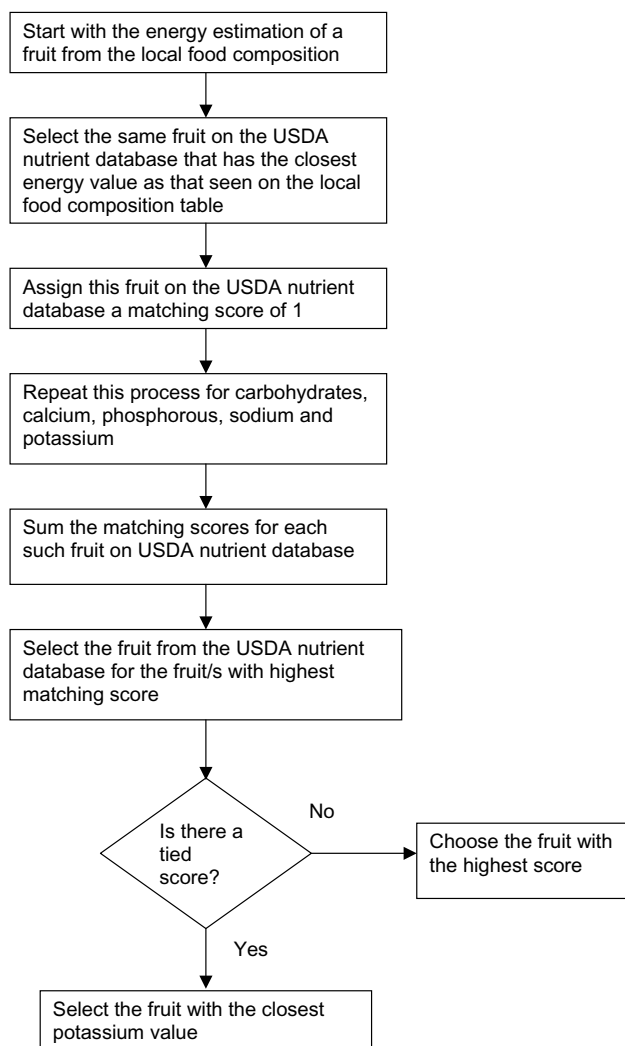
Start with the energy estimation of a fruit from the local food composition

Select the same fruit on the USDA nutrient database that has the closest energy value as that seen on the local food composition table

Assign this fruit on the USDA nutrient database a matching score of 1

Repeat this process for carbohydrates, calcium, phosphorous, sodium and potassium

Sum the matching scores for each such fruit on USDA nutrient database

Select the fruit from the USDA nutrient database for the fruit/s with highest matching score

Is there a tied score?

No

Choose the fruit with the highest score

Yes

Select the fruit with the closest potassium value